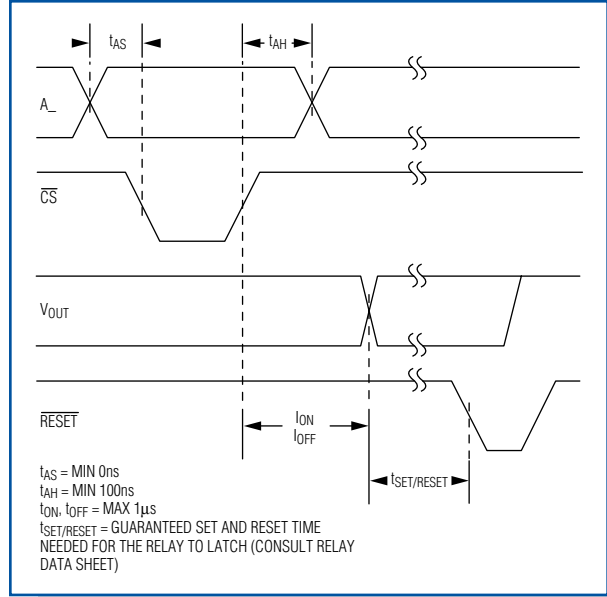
$t_{AS}$

$t_{AH}$

A_

$\overline{CS}$

$V_{OUT}$

$\overline{RESET}$

$I_{ON}$
$I_{OFF}$

$t_{SET/RESET}$

$t_{AS}$ = MIN 0ns
$t_{AH}$ = MIN 100ns
$t_{ON}$, $t_{OFF}$ = MAX 1μs
$t_{SET/RESET}$ = GUARANTEED SET AND RESET TIME NEEDED FOR THE RELAY TO LATCH (CONSULT RELAY DATA SHEET)